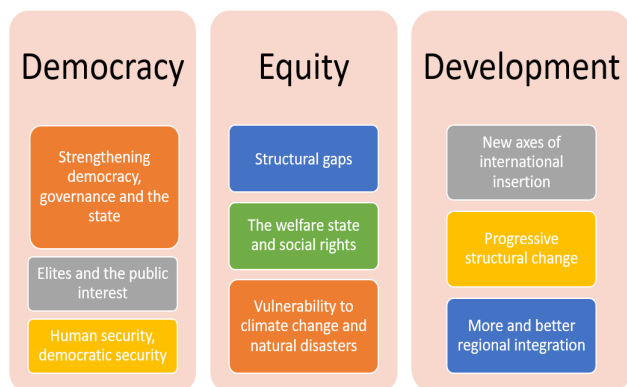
Democracy

Strengthening democracy, governance and the state

Elites and the public interest

Human security, democratic security

Equity

Structural gaps

The welfare state and social rights

Vulnerability to climate change and natural disasters

Development

New axes of international insertion

Progressive structural change

More and better regional integration